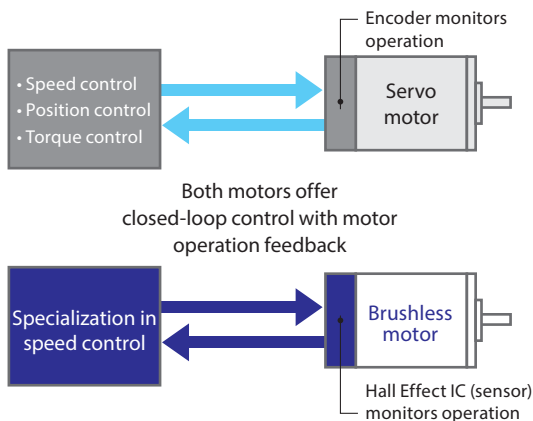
Encoder monitors operation

• Speed control
• Position control
• Torque control

Servo motor

Both motors offer closed-loop control with motor operation feedback

Specialization in speed control

Brushless motor

Hall Effect IC (sensor) monitors operation